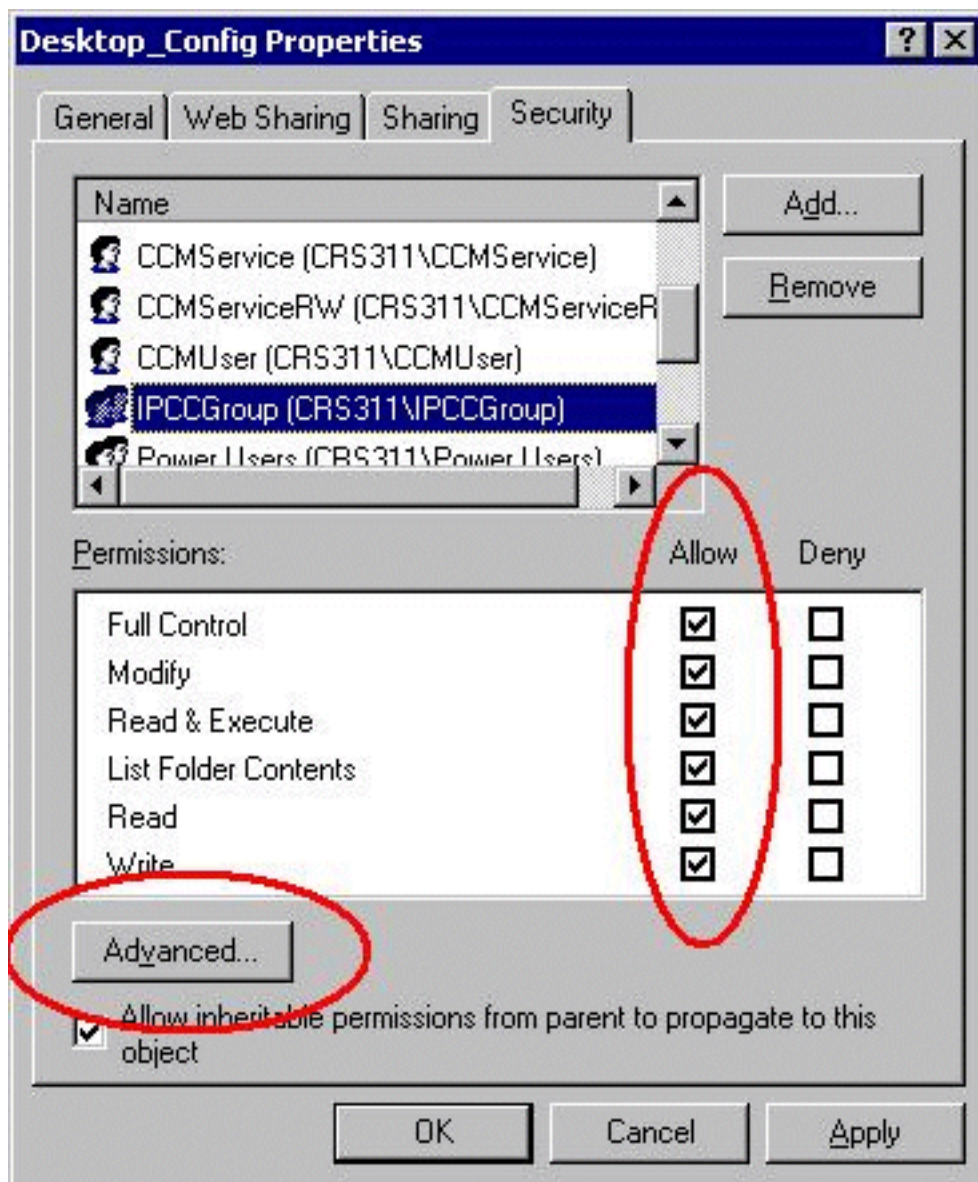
Desktop_Config Properties
? ×

General | Web Sharing | Sharing | Security

Name
CCMService (CRS311\CCMService)
CCMServiceRW (CRS311\CCMServiceR
CCMUser (CRS311\CCMUser)
IPCCGroup (CRS311\IPCCGroup)
Power Users (CRS311\Power Users)

Add...
Remove

Permissions: Allow Deny

| Permission | Allow | Deny |
|---|---|---|
| Full Control | ☑ | ☐ |
| Modify | ☑ | ☐ |
| Read & Execute | ☑ | ☐ |
| List Folder Contents | ☑ | ☐ |
| Read | ☑ | ☐ |
| Write | ☑ | ☐ |

Advanced...

☑ Allow inheritable permissions from parent to propagate to this object

OK Cancel Apply